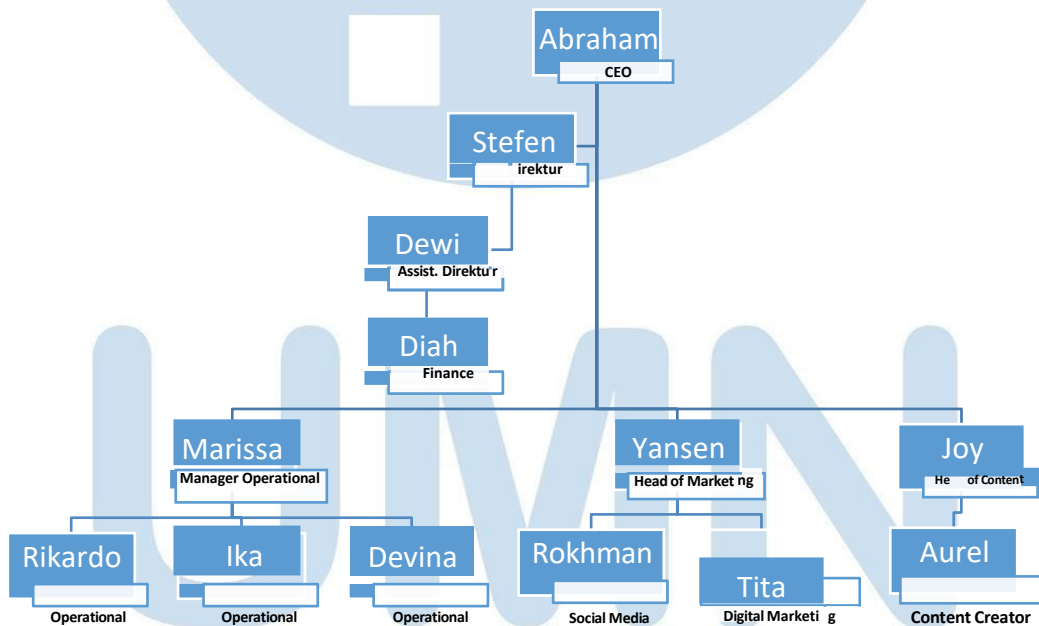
Abraham
CEO

Stefen
irektur

Dewi
Assist. Direktu'r

Diah
Finance

Marissa
Manager Operational

Yansen
Head of Market ng

Joy
He of Content

Rikardo
Operational

Ika
Operational

Devina
Operational

Rokhman
Social Media

Tita
Digital Marketi g

Aurel
Content Creator